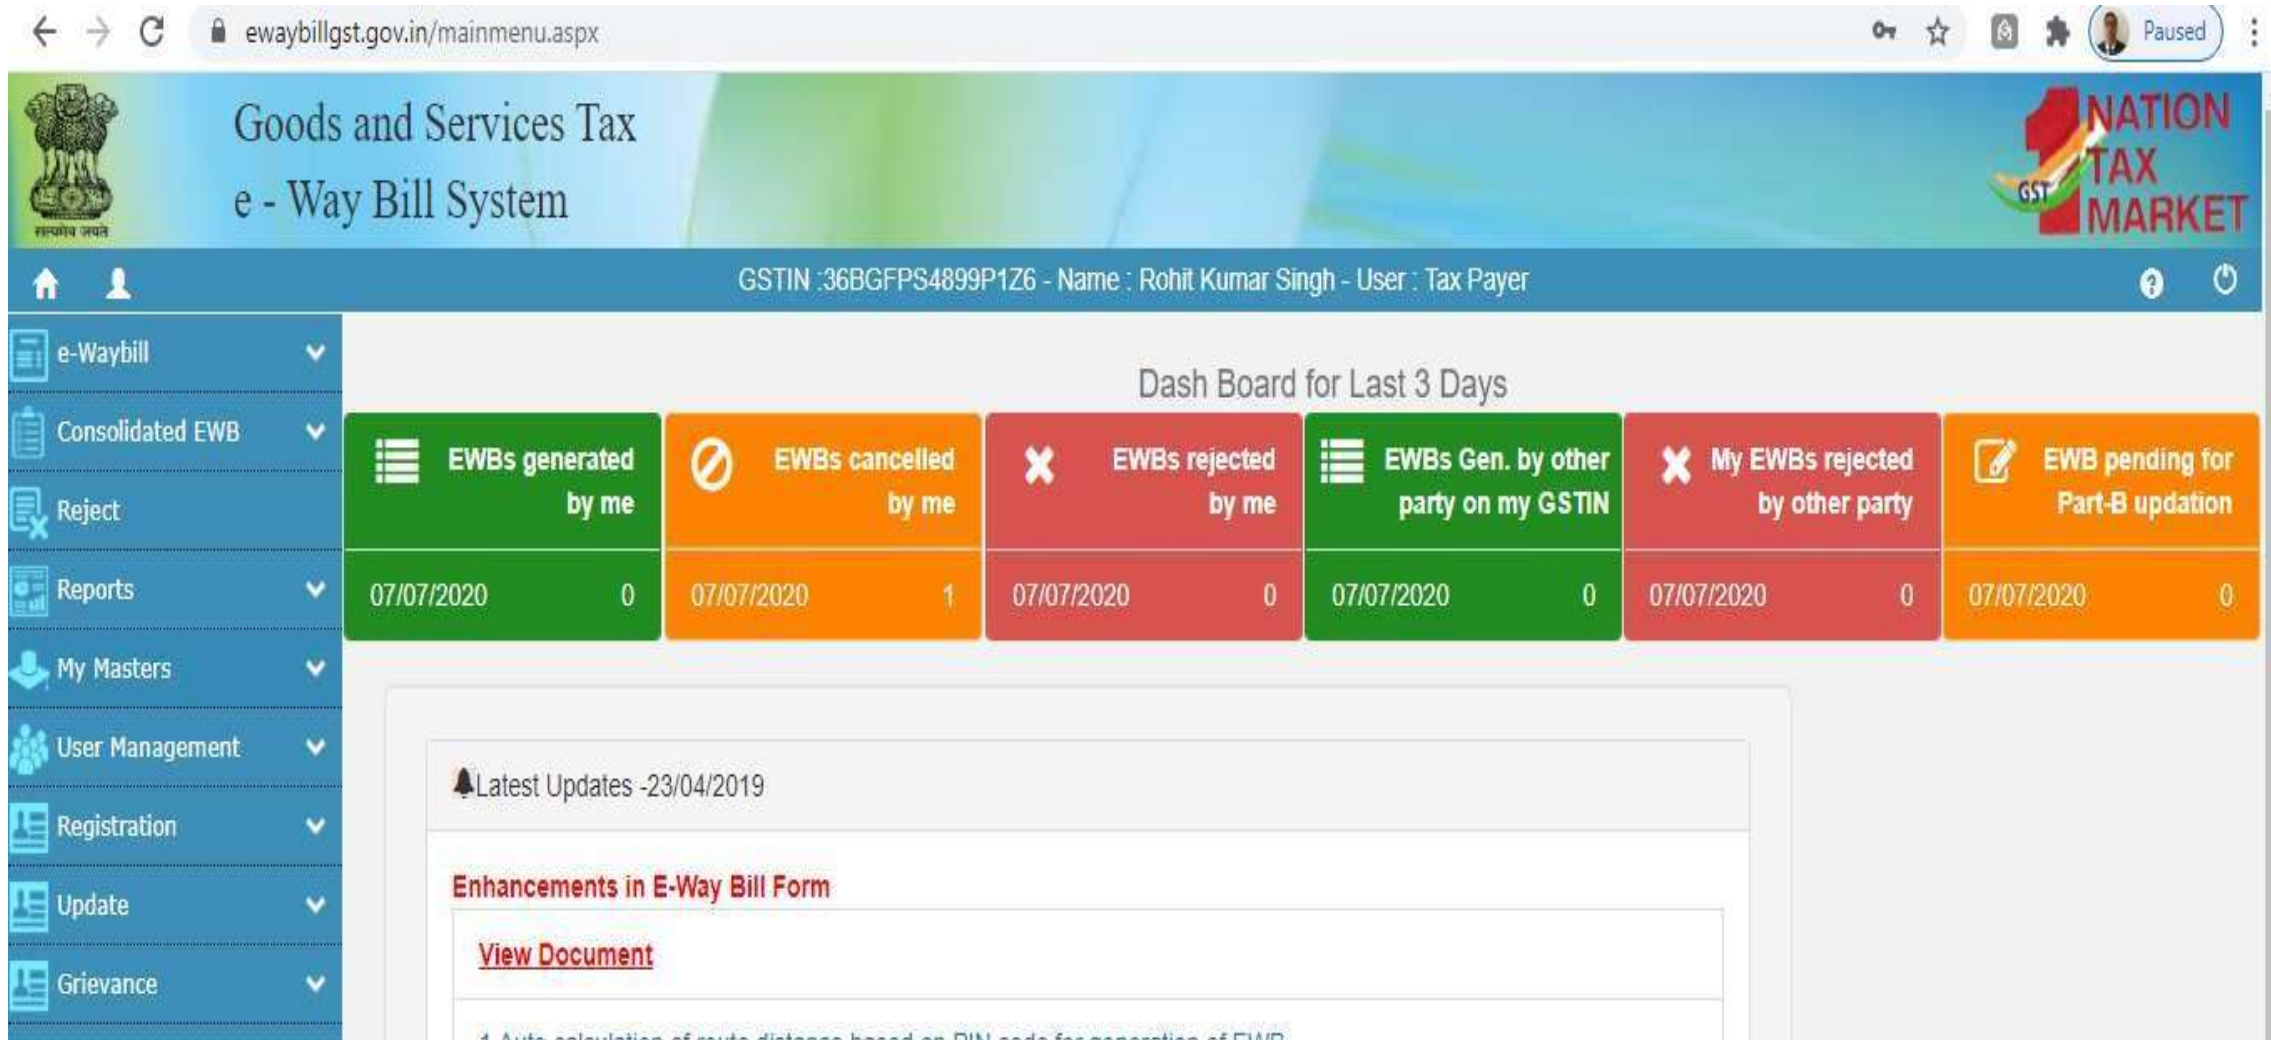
ewaybillgst.gov.in/mainmenu.aspx

Paused

सत्यमेव जयते

Goods and Services Tax

e - Way Bill System

1 NATION TAX MARKET

GST

GSTIN :36BGFPS4899P1Z6 - Name : Rohit Kumar Singh - User : Tax Payer

e-Waybill

Consolidated EWB

Reject

Reports

My Masters

User Management

Registration

Update

Grievance

Dash Board for Last 3 Days

| EWBs generated by me | EWBs cancelled by me | EWBs rejected by me | EWBs Gen. by other party on my GSTIN | My EWBs rejected by other party | EWB pending for Part-B updation |
|---|---|---|---|---|---|
| 07/07/2020 0 | 07/07/2020 1 | 07/07/2020 0 | 07/07/2020 0 | 07/07/2020 0 | 07/07/2020 0 |

Latest Updates -23/04/2019

Enhancements in E-Way Bill Form

View Document

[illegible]